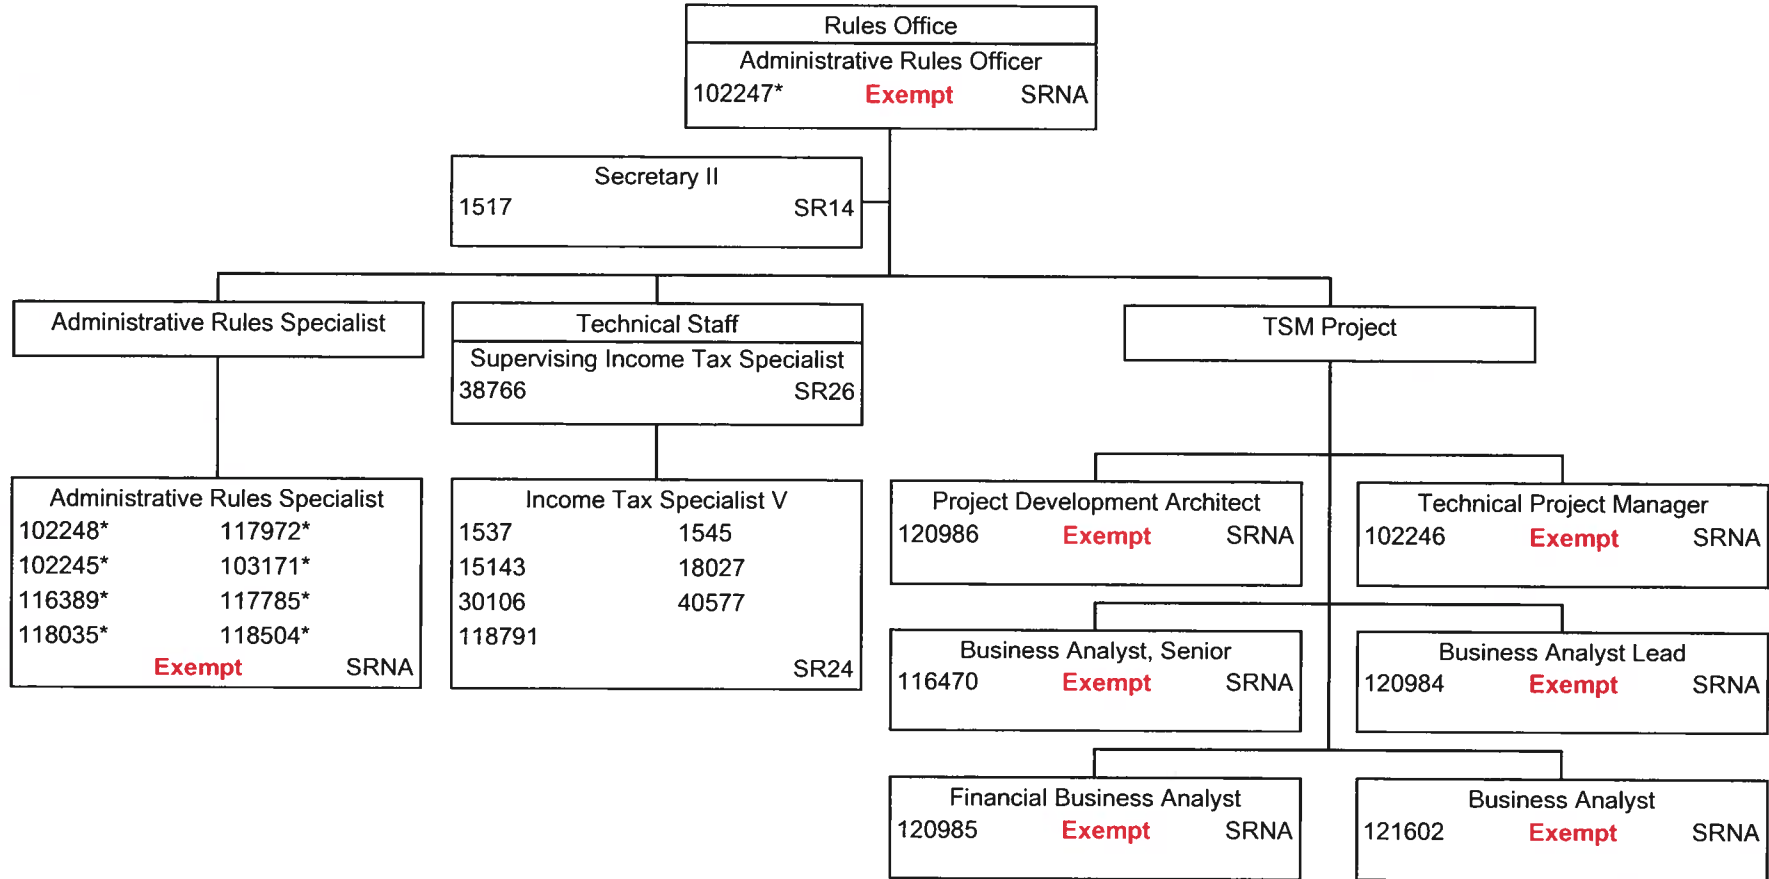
Rules Office
Administrative Rules Officer
102247* Exempt SRNA

Secretary II
1517 SR14

Administrative Rules Specialist

Technical Staff
Supervising Income Tax Specialist
38766 SR26

TSM Project

Administrative Rules Specialist
102248* 117972*
102245* 103171*
116389* 117785*
118035* 118504*
Exempt SRNA

Income Tax Specialist V
1537 1545
15143 18027
30106 40577
118791
SR24

Project Development Architect
120986 Exempt SRNA

Technical Project Manager
102246 Exempt SRNA

Business Analyst, Senior
116470 Exempt SRNA

Business Analyst Lead
120984 Exempt SRNA

Financial Business Analyst
120985 Exempt SRNA

Business Analyst
121602 Exempt SRNA